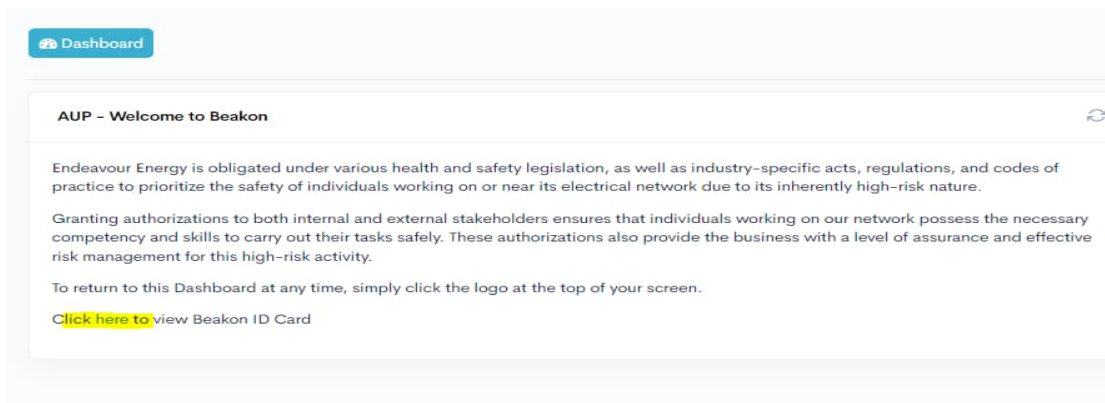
Dashboard

AUP - Welcome to Beakon

Endeavour Energy is obligated under various health and safety legislation, as well as industry-specific acts, regulations, and codes of practice to prioritize the safety of individuals working on or near its electrical network due to its inherently high-risk nature.

Granting authorizations to both internal and external stakeholders ensures that individuals working on our network possess the necessary competency and skills to carry out their tasks safely. These authorizations also provide the business with a level of assurance and effective risk management for this high-risk activity.

To return to this Dashboard at any time, simply click the logo at the top of your screen.

Click here to view Beakon ID Card